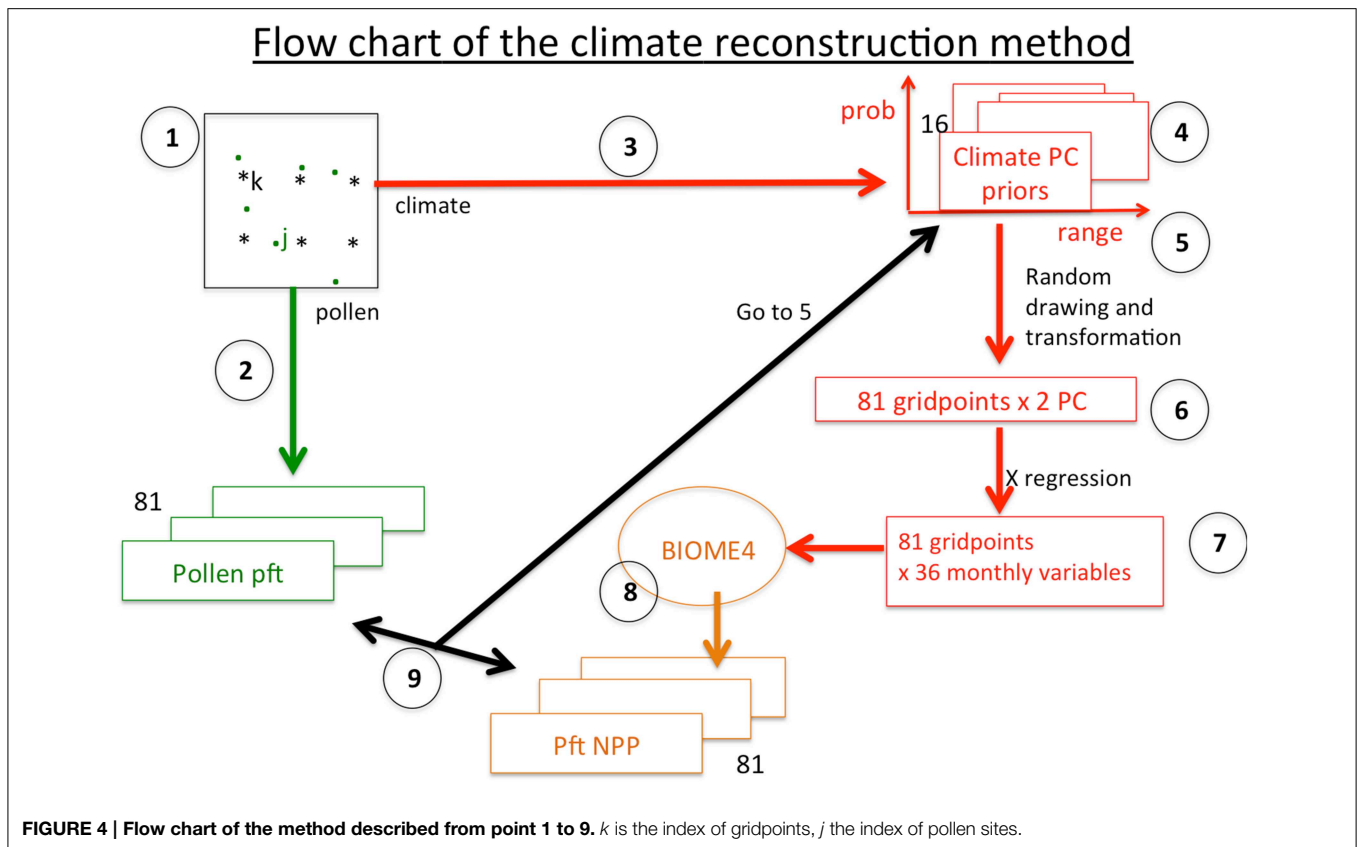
Flow chart of the climate reconstruction method

1

*k * *
* j * *

climate

3

prob

16

Climate PC priors

4

range

5

pollen

Go to 5

Random drawing and transformation

2

81 gridpoints x 2 PC

6

X regression

81

Pollen pft

BIOME4

8

81 gridpoints x 36 monthly variables

7

9

Pft NPP

81

**FIGURE 4 | Flow chart of the method described from point 1 to 9.** *k* is the index of gridpoints, *j* the index of pollen sites.